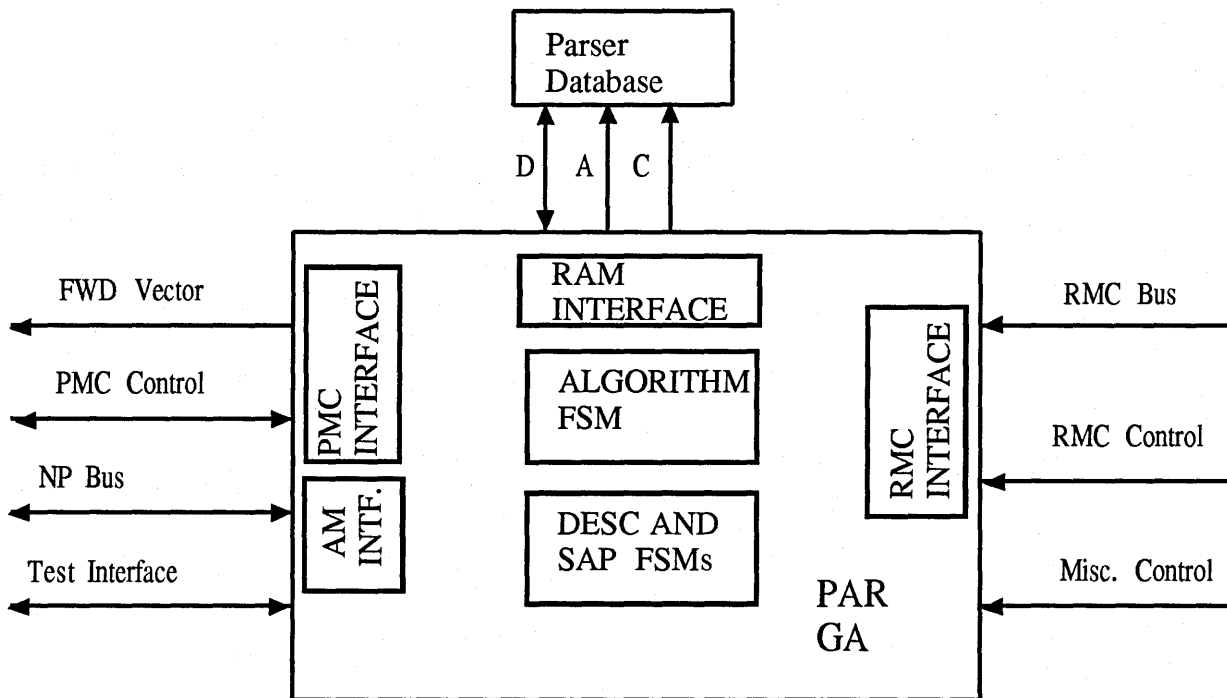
Parser Database

D A C

FWD Vector

PMC Control

NP Bus

Test Interface

PMC INTERFACE

AM INTF.

RAM INTERFACE

ALGORITHM FSM

DESC AND SAP FSMs

PAR GA

RMC INTERFACE

RMC Bus

RMC Control

Misc. Control